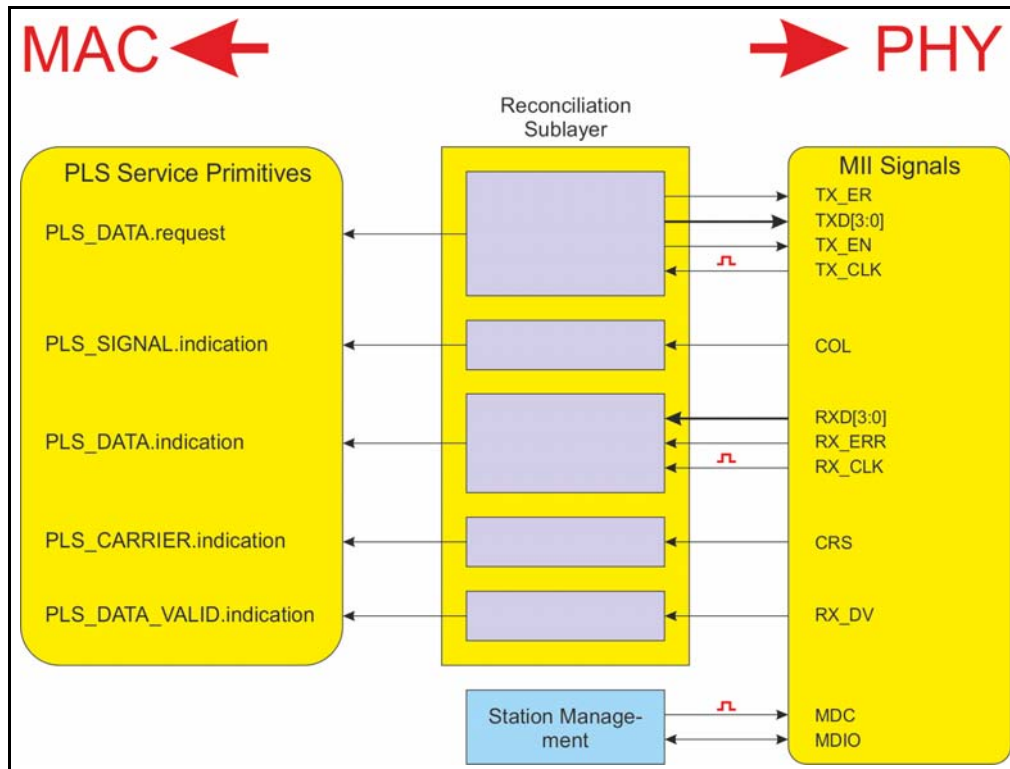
MAC

PHY

Reconciliation Sublayer

PLS Service Primitives

PLS_DATA.request

PLS_SIGNAL.indication

PLS_DATA.indication

PLS_CARRIER.indication

PLS_DATA_VALID.indication

MII Signals

TX_ER
TXD[3:0]
TX_EN
TX_CLK

COL

RXD[3:0]
RX_ERR
RX_CLK

CRS

RX_DV

Station Management

MDC
MDIO